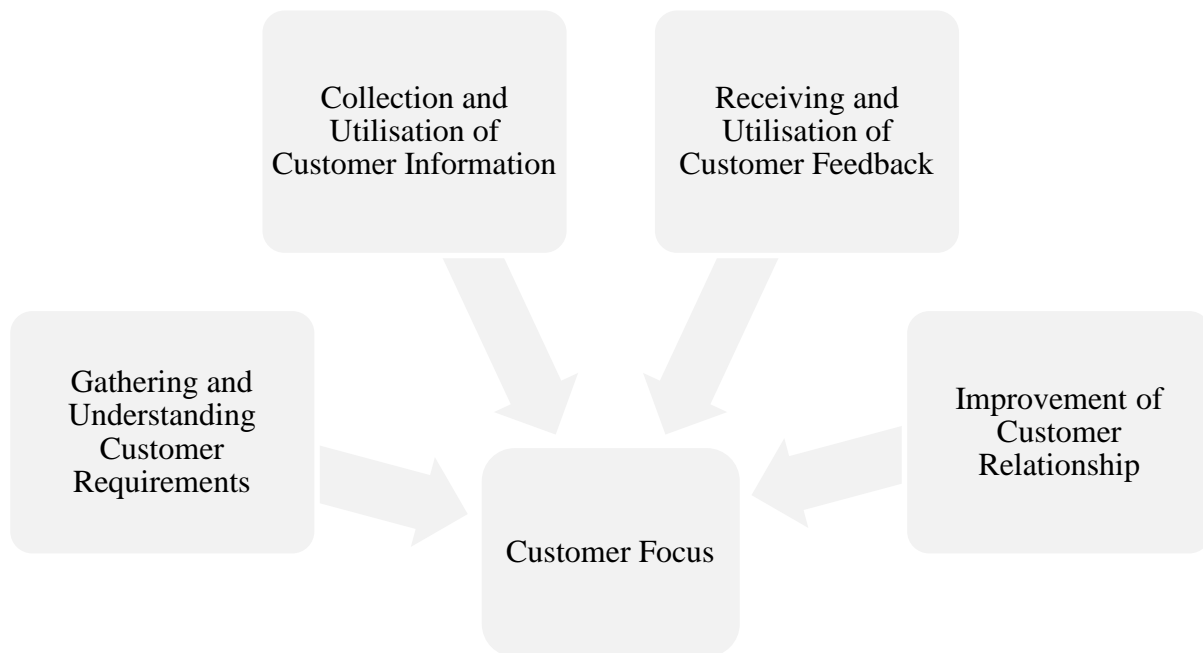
Collection and Utilisation of Customer Information

Receiving and Utilisation of Customer Feedback

Gathering and Understanding Customer Requirements

Improvement of Customer Relationship

Customer Focus